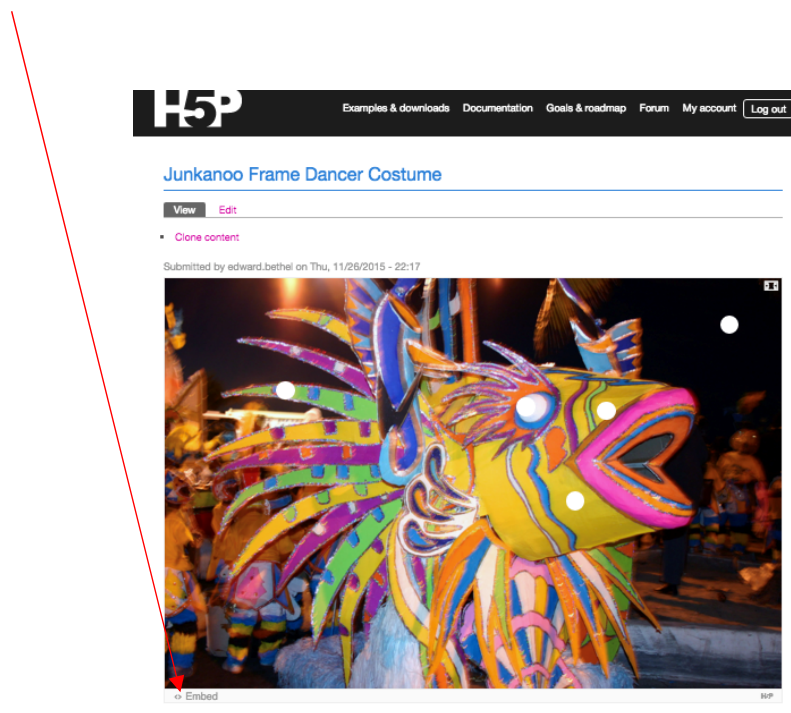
H5P

Examples & downloads Documentation Goals & roadmap Forum My account Log out

Junkanoo Frame Dancer Costume

View Edit

Clone content

Submitted by edward.bethel on Thu, 11/26/2015 - 22:17

<> Embed

H5P